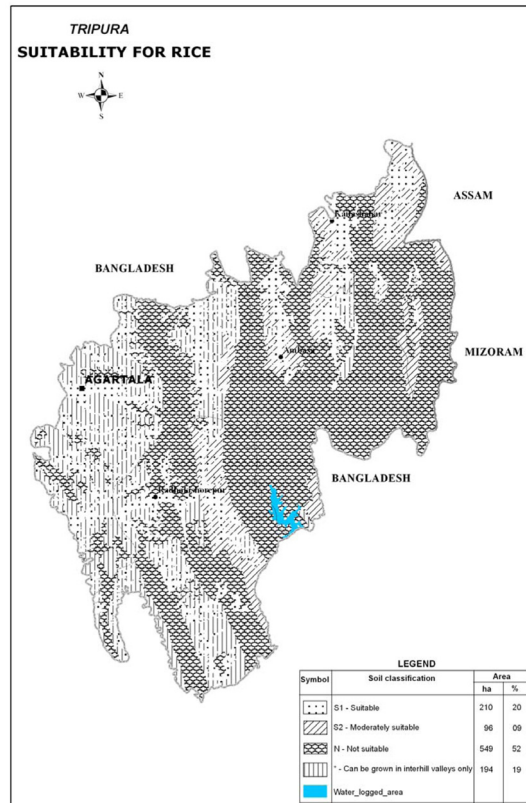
TRIPURA
SUITABILITY FOR RICE

N
W E
S

ASSAM

Kailashahar

BANGLADESH

Ambasa

MIZORAM

AGARTALA

BANGLADESH

Radhakishorepur

LEGEND

| Symbol | Soil classification | Area ha | Area % |
|---|---|---|---|
| | S1 - Suitable | 210 | 20 |
| | S2 - Moderately suitable | 96 | 09 |
| | N - Not suitable | 549 | 52 |
| | * - Can be grown in interhill valleys only | 194 | 19 |
| | Water_logged_area | | |